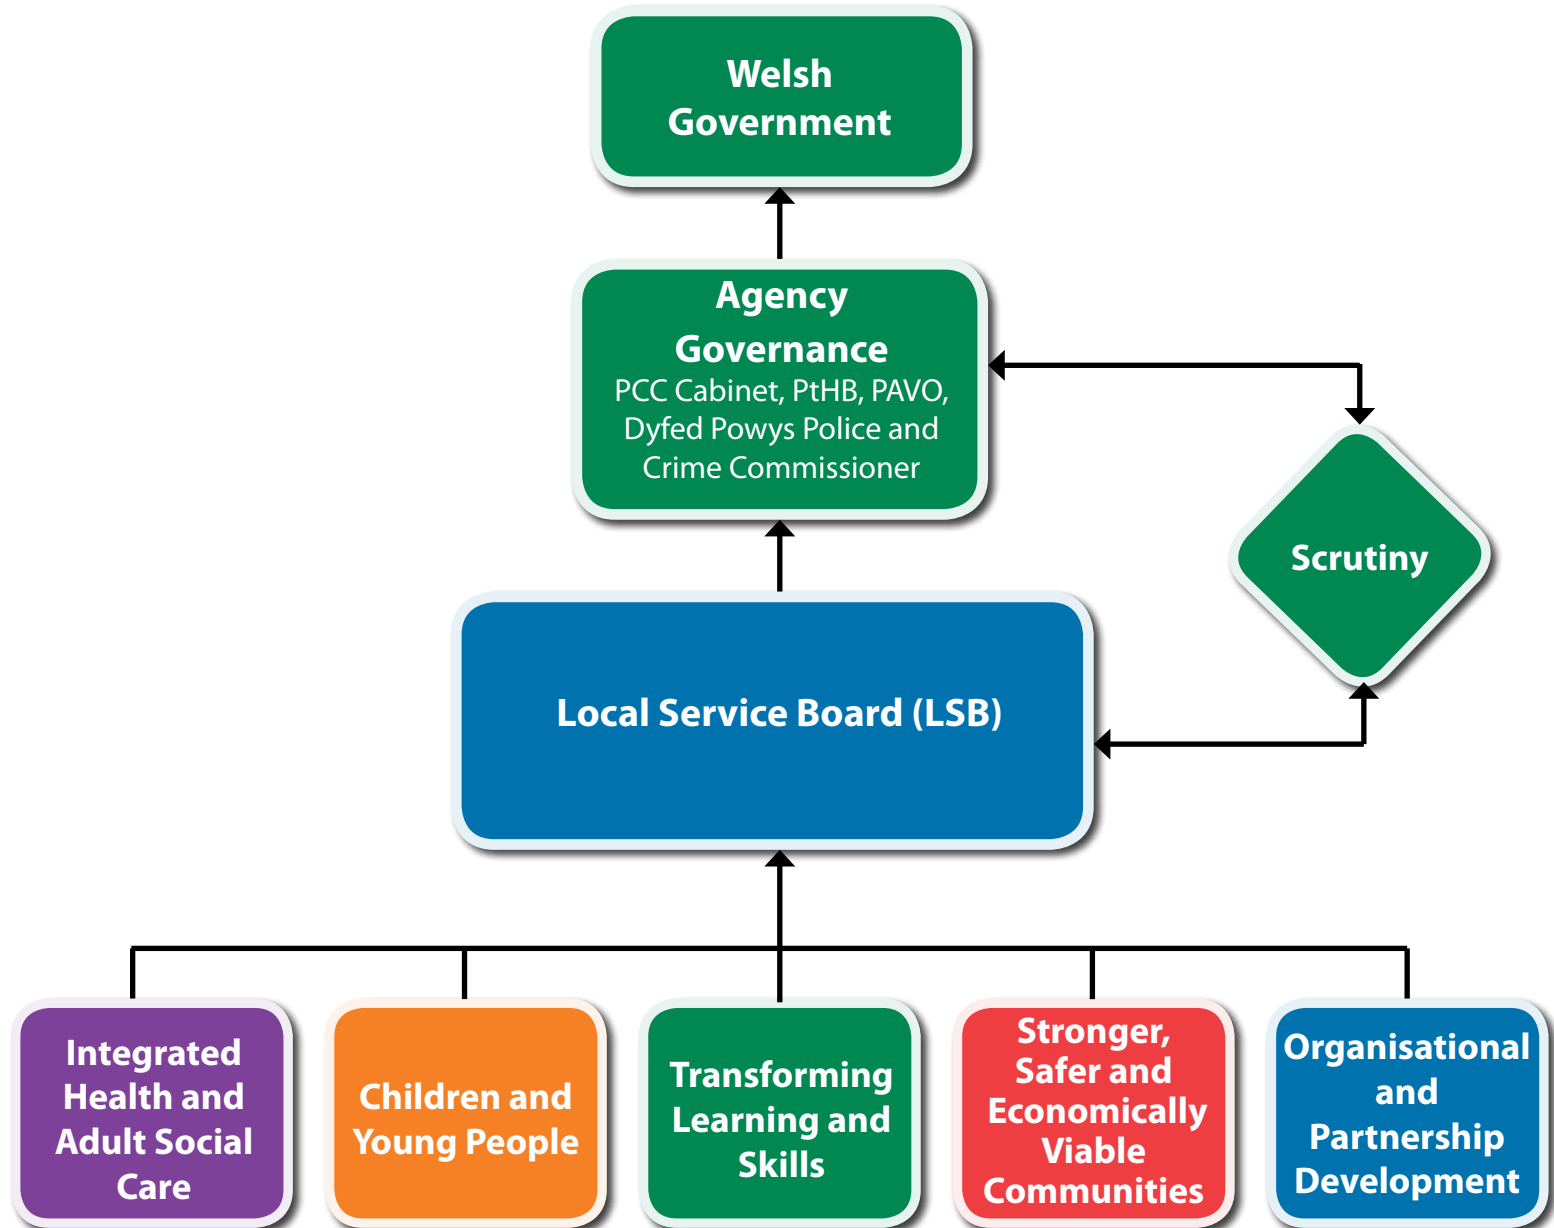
Welsh Government

Agency Governance
PCC Cabinet, PtHB, PAVO, Dyfed Powys Police and Crime Commissioner

Scrutiny

Local Service Board (LSB)

Integrated Health and Adult Social Care

Children and Young People

Transforming Learning and Skills

Stronger, Safer and Economically Viable Communities

Organisational and Partnership Development